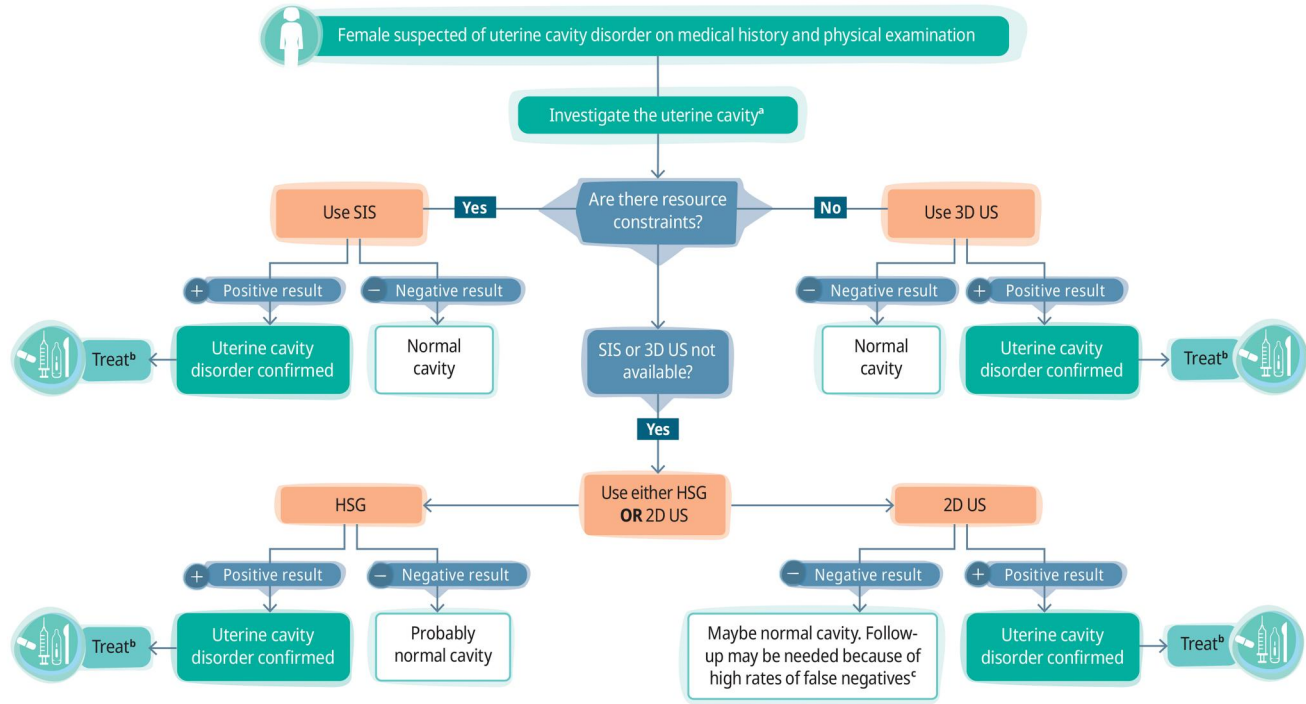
Female suspected of uterine cavity disorder on medical history and physical examination

Investigate the uterine cavity$^{a}$

Are there resource constraints?

Yes

Use SIS

+ Positive result

− Negative result

Uterine cavity disorder confirmed

Treat$^{b}$

Normal cavity

No

Use 3D US

− Negative result

+ Positive result

Normal cavity

Uterine cavity disorder confirmed

Treat$^{b}$

SIS or 3D US not available?

Yes

Use either HSG OR 2D US

HSG

+ Positive result

− Negative result

Uterine cavity disorder confirmed

Treat$^{b}$

Probably normal cavity

2D US

− Negative result

+ Positive result

Maybe normal cavity. Follow-up may be needed because of high rates of false negatives$^{c}$

Uterine cavity disorder confirmed

Treat$^{b}$